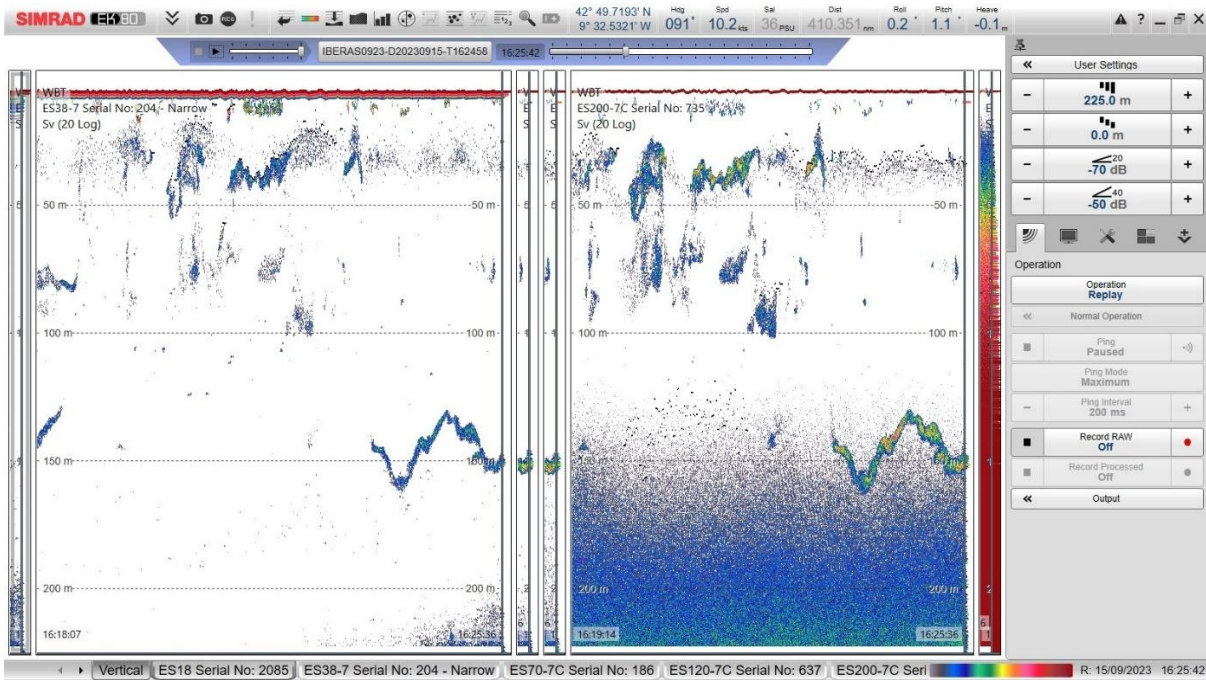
SIMRAD EK80

42° 49.7193' N 9° 32.5321' W
Hdg 091°
Spd 10.2 kts
Sal 36 PSU
Dist 410.351 nm
Roll 0.2°
Pitch 1.1°
Heave -0.1 m

IBERAS0923-D20230915-T162458
16:25:42

WBT
ES38-7 Serial No: 204 - Narrow
Sv (20 Log)
50 m
50 m
100 m
100 m
150 m
150 m
200 m
200 m
16:18:07
16:25:36

WBT
ES200-7C Serial No: 735
Sv (20 Log)
50 m
50 m
100 m
100 m
200 m
200 m
16:19:14
16:25:36

User Settings
225.0 m
0.0 m
20
-70 dB
40
-50 dB

Operation
Operation
Replay
Normal Operation
Ping
Paused
Ping Mode
Maximum
Ping Interval
200 ms
Record RAW
Off
Record Processed
Off
Output

Vertical
ES18 Serial No: 2085
ES38-7 Serial No: 204 - Narrow
ES70-7C Serial No: 186
ES120-7C Serial No: 637
ES200-7C Seri
R: 15/09/2023 16:25:42